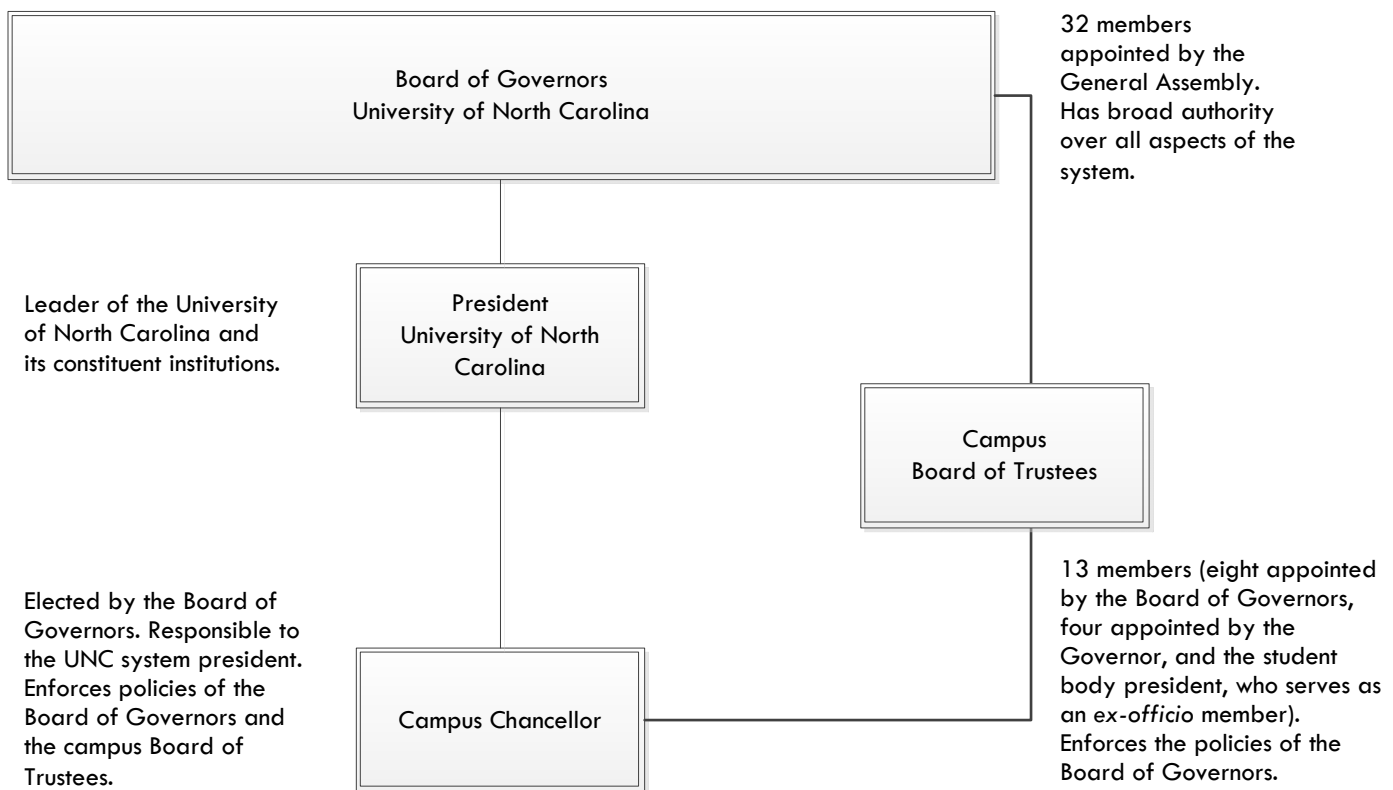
Board of Governors
University of North Carolina

32 members appointed by the General Assembly. Has broad authority over all aspects of the system.

Leader of the University of North Carolina and its constituent institutions.

President
University of North Carolina

Campus
Board of Trustees

13 members (eight appointed by the Board of Governors, four appointed by the Governor, and the student body president, who serves as an ex-officio member). Enforces the policies of the Board of Governors.

Elected by the Board of Governors. Responsible to the UNC system president. Enforces policies of the Board of Governors and the campus Board of Trustees.

Campus Chancellor